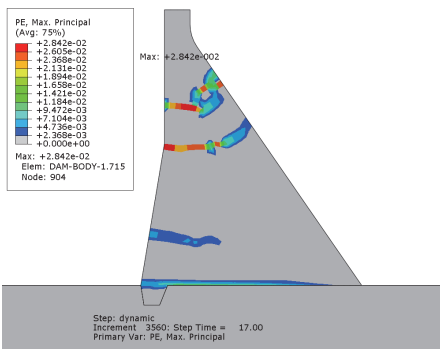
PE, Max. Principal
(Avg: 75%)
+2.842e-02
+2.605e-02
+2.368e-02
+2.131e-02
+1.894e-02
+1.658e-02
+1.421e-02
+1.184e-02
+9.472e-03
+7.104e-03
+4.736e-03
+2.368e-03
+0.000e+00
Max: +2.842e-02
Elem: DAM-BODY-1.715
Node: 904

Max: +2.842e-002

Step: dynamic
Increment 3560: Step Time = 17.00
Primary Var: PE, Max. Principal